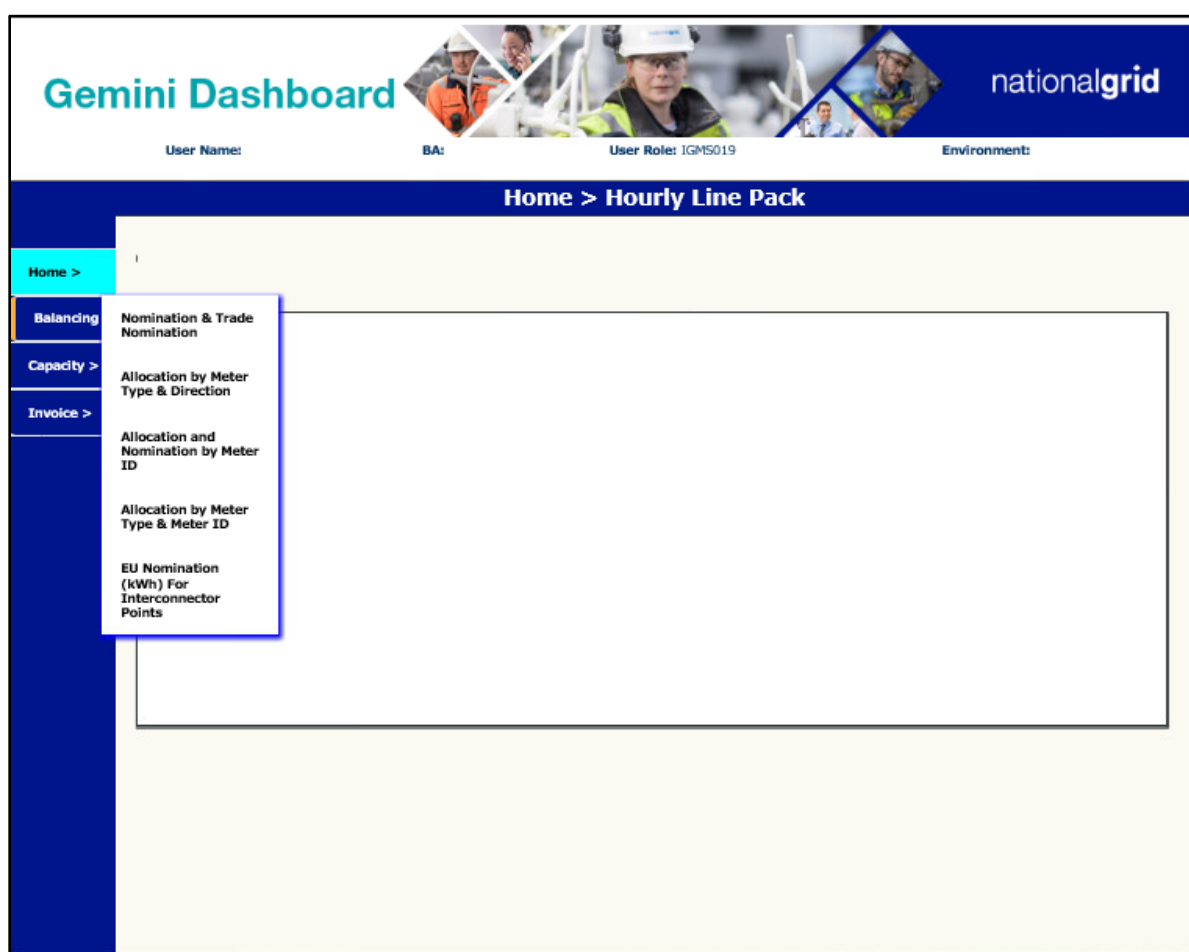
Gemini Dashboard

nationalgrid

User Name: BA: User Role: IGMS019 Environment:

Home > Hourly Line Pack

Home >

Balancing

Capacity >

Invoice >

Nomination & Trade Nomination

Allocation by Meter Type & Direction

Allocation and Nomination by Meter ID

Allocation by Meter Type & Meter ID

EU Nomination (kWh) For Interconnector Points